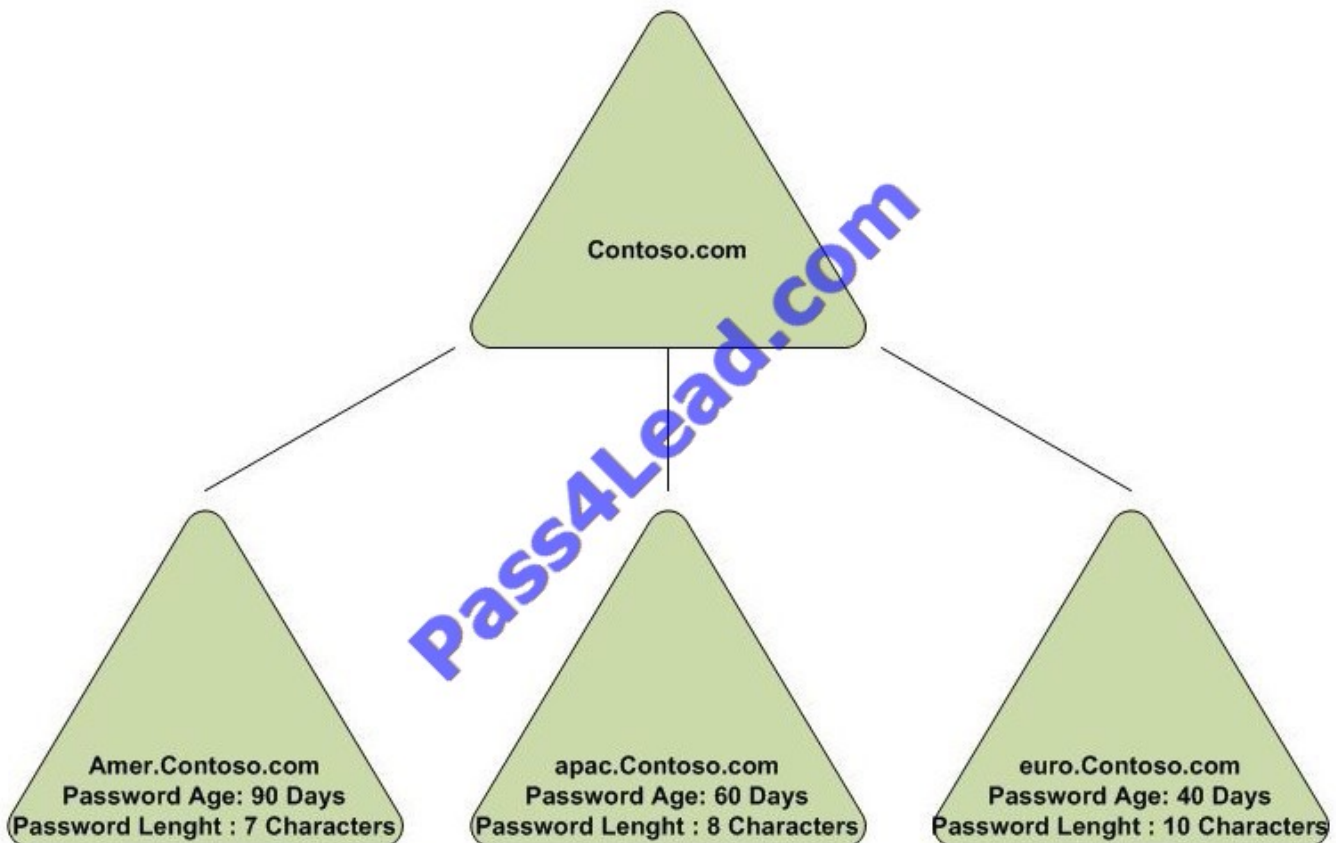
Contoso.com

Pass4Lead.com

Amer.Contoso.com
Password Age: 90 Days
Password Lenght : 7 Characters

apac.Contoso.com
Password Age: 60 Days
Password Lenght : 8 Characters

euro.Contoso.com
Password Age: 40 Days
Password Lenght : 10 Characters